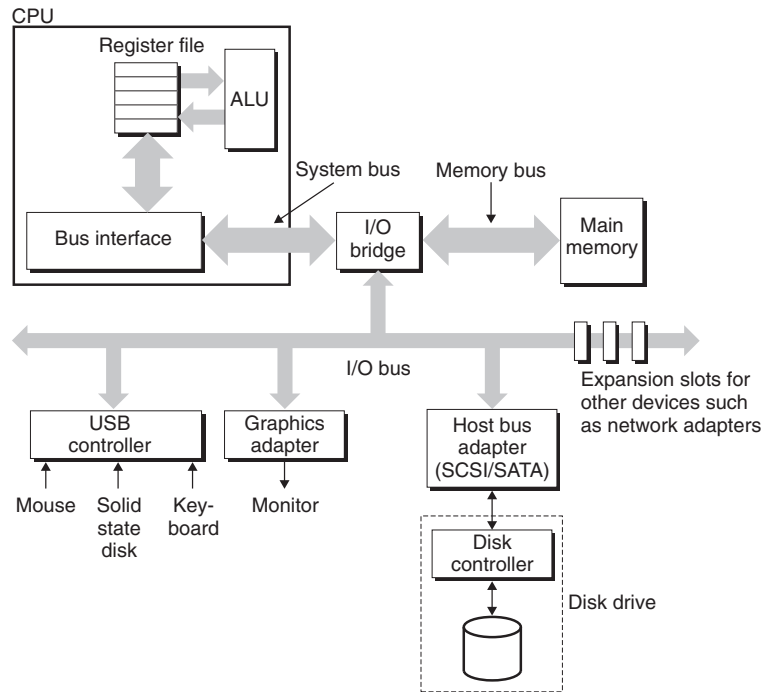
CPU

Register file

ALU

System bus

Memory bus

Bus interface

I/O bridge

Main memory

I/O bus

Expansion slots for other devices such as network adapters

USB controller

Graphics adapter

Host bus adapter (SCSI/SATA)

Mouse

Solid state disk

Key-board

Monitor

Disk controller

Disk drive